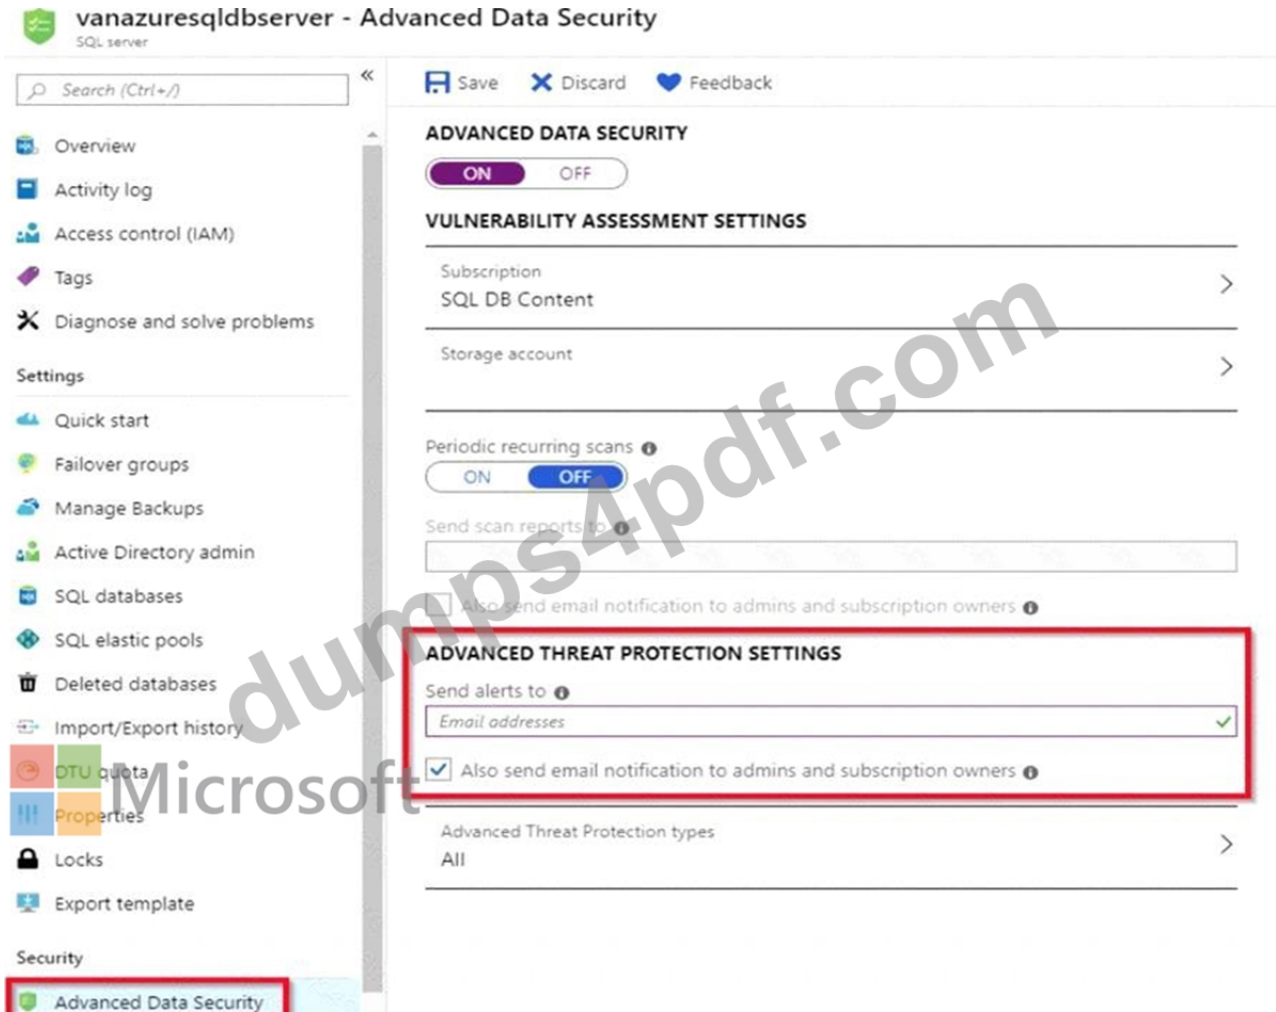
vanazuresqldbserver - Advanced Data Security
SQL server

Search (Ctrl+/)

«

Overview
Activity log
Access control (IAM)
Tags
Diagnose and solve problems

Settings
Quick start
Failover groups
Manage Backups
Active Directory admin
SQL databases
SQL elastic pools
Deleted databases
Import/Export history
DTU quota
Properties
Locks
Export template

Security
Advanced Data Security

Save
Discard
Feedback

ADVANCED DATA SECURITY
ON OFF

VULNERABILITY ASSESSMENT SETTINGS

Subscription
SQL DB Content

Storage account

Periodic recurring scans
ON OFF

Send scan reports to

Also send email notification to admins and subscription owners

ADVANCED THREAT PROTECTION SETTINGS

Send alerts to
Email addresses

Also send email notification to admins and subscription owners

Advanced Threat Protection types
All

dumps4pdf.com
Microsoft